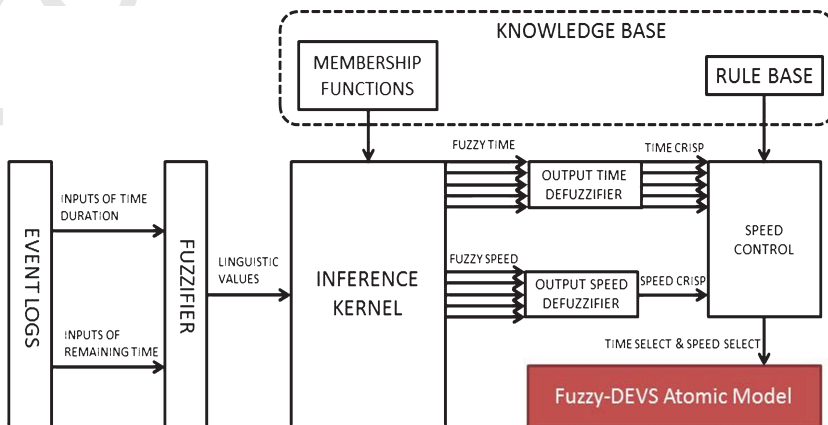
KNOWLEDGE BASE

MEMBERSHIP FUNCTIONS

RULE BASE

FUZZY TIME

TIME CRISP

OUTPUT TIME DEFUZZIFIER

INPUTS OF TIME DURATION

EVENT LOGS

FUZZIFIER

LINGUISTIC VALUES

INFERENCE KERNEL

SPEED CONTROL

FUZZY SPEED

OUTPUT SPEED DEFUZZIFIER

SPEED CRISP

INPUTS OF REMAINING TIME

TIME SELECT & SPEED SELECT

Fuzzy-DEVS Atomic Model